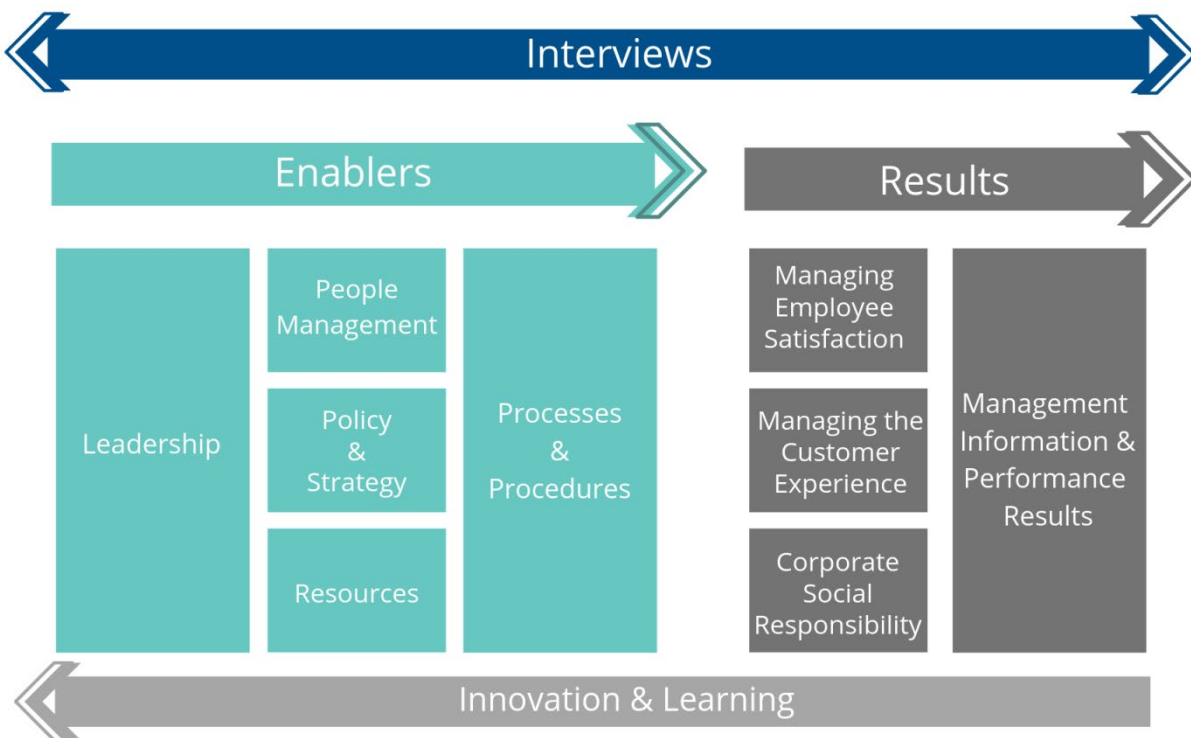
Interviews

Enablers

Results

Leadership

People Management

Policy & Strategy

Resources

Processes & Procedures

Managing Employee Satisfaction

Managing the Customer Experience

Corporate Social Responsibility

Management Information & Performance Results

Innovation & Learning